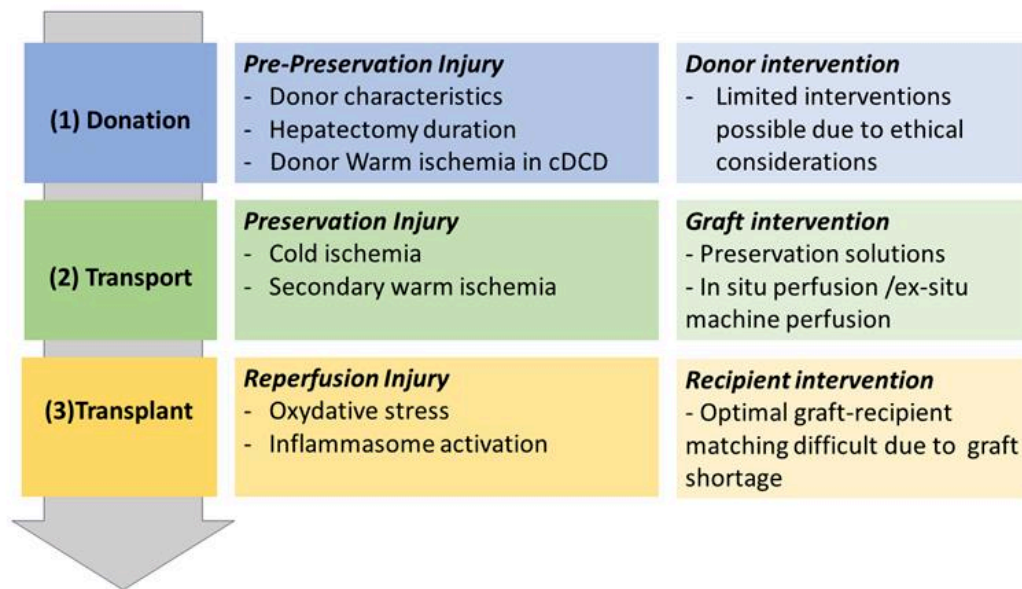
(1) Donation

Pre-Preservation Injury
- Donor characteristics
- Hepatectomy duration
- Donor Warm ischemia in cDCD

Donor intervention
- Limited interventions possible due to ethical considerations

(2) Transport

Preservation Injury
- Cold ischemia
- Secondary warm ischemia

Graft intervention
- Preservation solutions
- In situ perfusion /ex-situ machine perfusion

(3)Transplant

Reperfusion Injury
- Oxydative stress
- Inflammasome activation

Recipient intervention
- Optimal graft-recipient matching difficult due to graft shortage